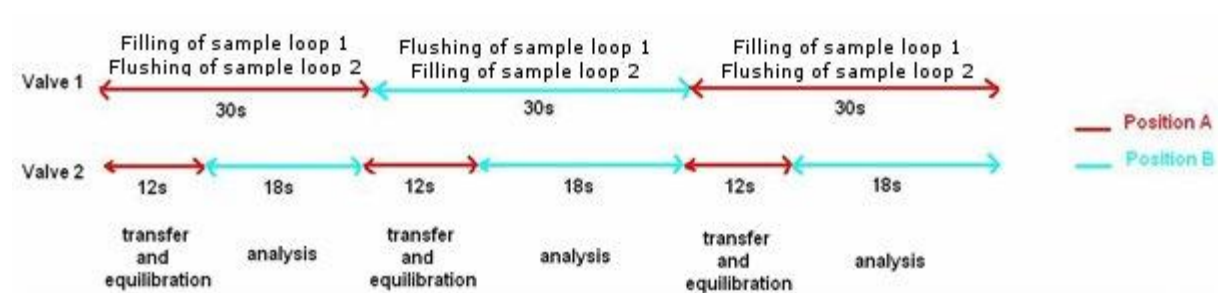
Filling of sample loop 1
Flushing of sample loop 2

Flushing of sample loop 1
Filling of sample loop 2

Filling of sample loop 1
Flushing of sample loop 2

Valve 1

30s

30s

30s

Position A

Position B

Valve 2

12s

18s

12s

18s

12s

18s

transfer and equilibration

analysis

transfer and equilibration

analysis

transfer and equilibration

analysis